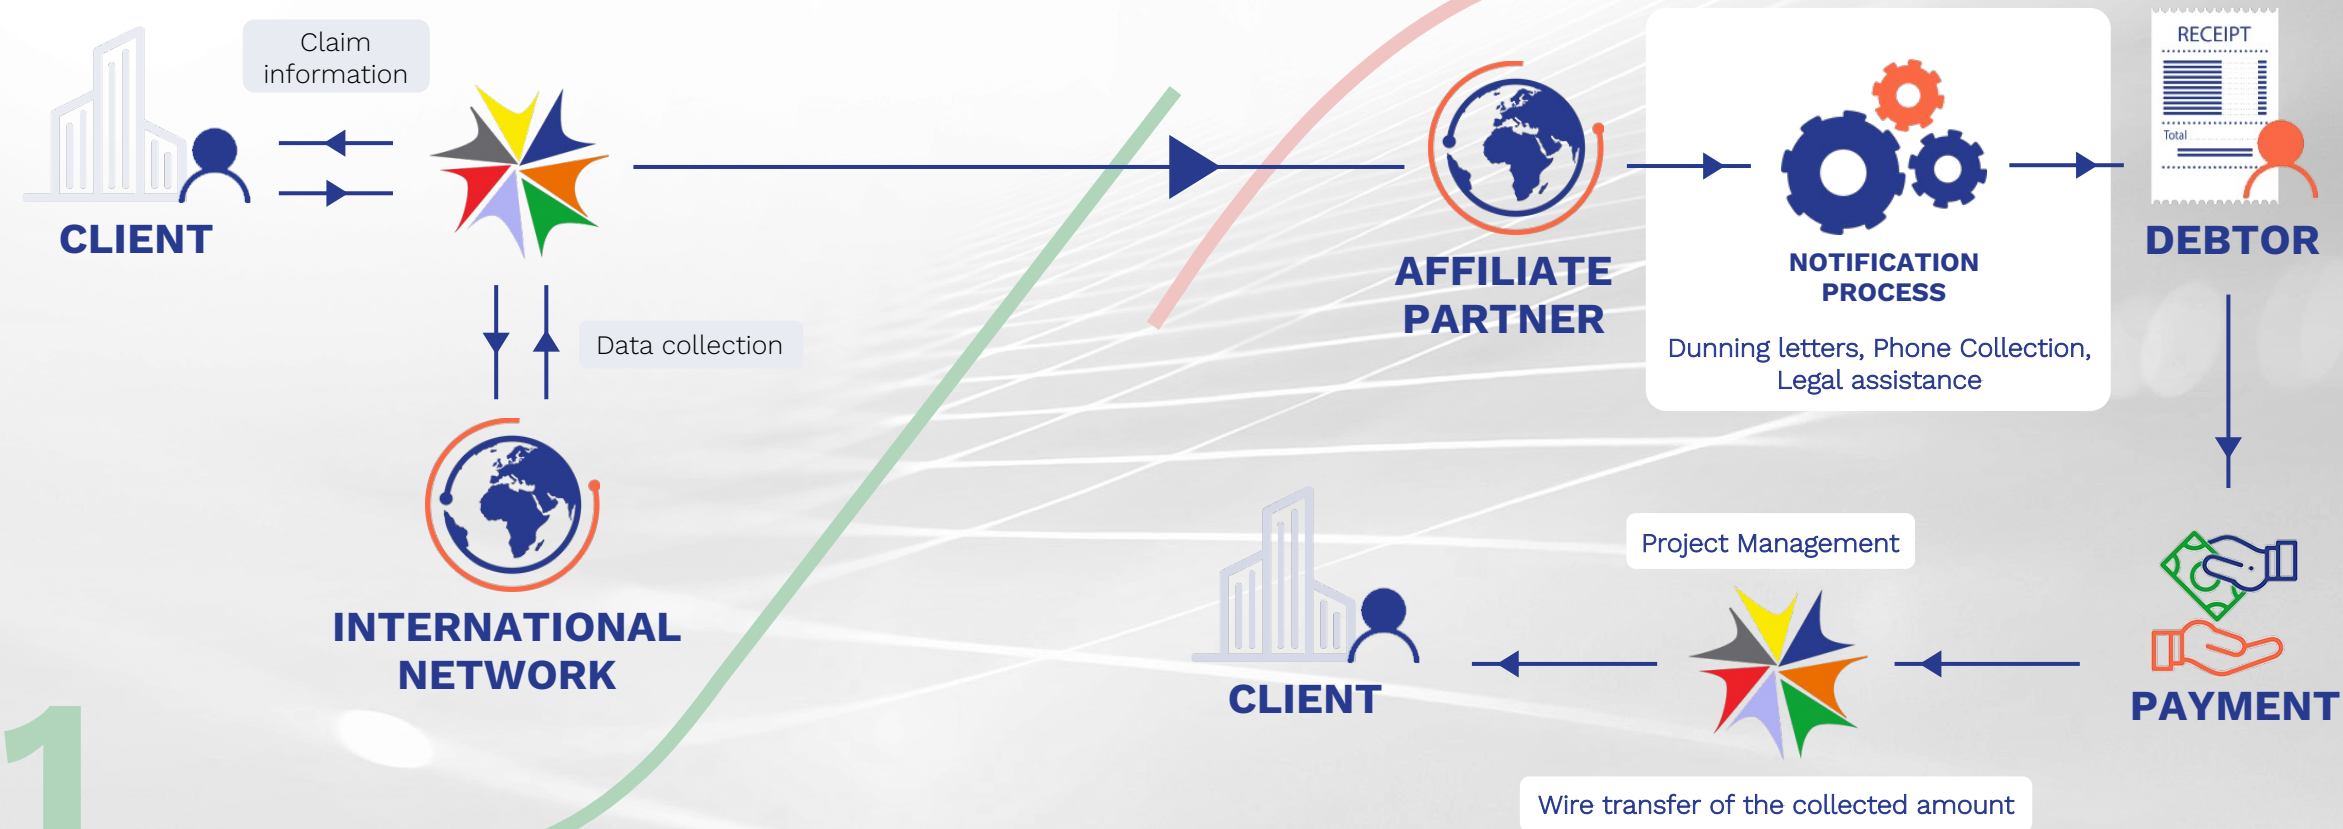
Claim information

CLIENT

Data collection

INTERNATIONAL NETWORK

AFFILIATE PARTNER

NOTIFICATION PROCESS

Dunning letters, Phone Collection, Legal assistance

RECEIPT

Total

DEBTOR

PAYMENT

Project Management

CLIENT

Wire transfer of the collected amount

1